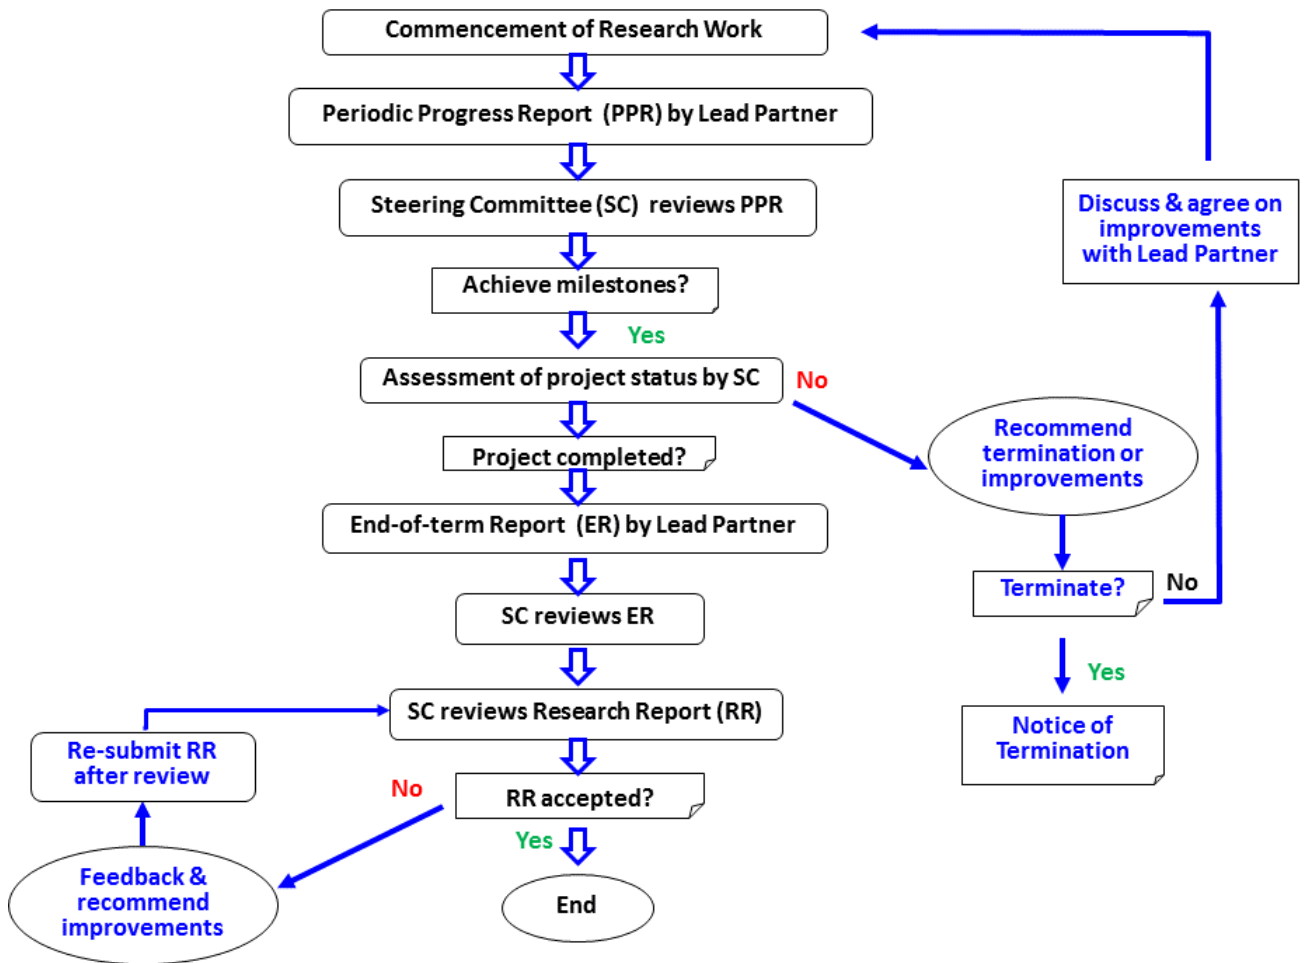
Commencement of Research Work

Periodic Progress Report (PPR) by Lead Partner

Steering Committee (SC) reviews PPR

Achieve milestones?

Yes

Assessment of project status by SC

No

Project completed?

End-of-term Report (ER) by Lead Partner

SC reviews ER

SC reviews Research Report (RR)

RR accepted?

Yes

End

No

Feedback & recommend improvements

Re-submit RR after review

Discuss & agree on improvements with Lead Partner

Recommend termination or improvements

Terminate?

No

Yes

Notice of Termination